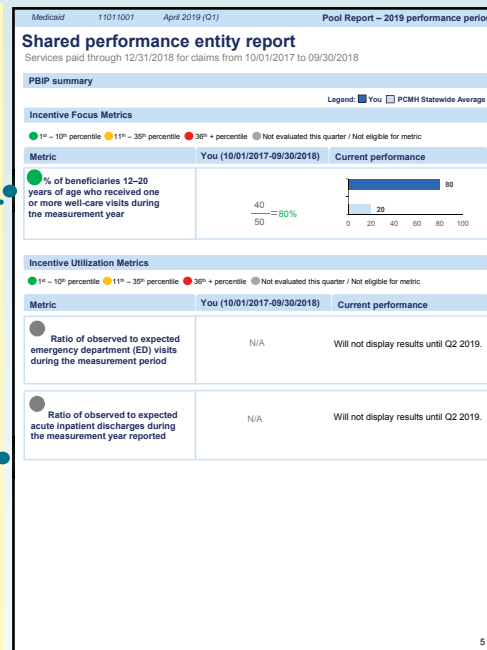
Medicaid 11011001 April 2019 (Q1) Pool Report – 2019 performance perio

Shared performance entity report

Services paid through 12/31/2018 for claims from 10/01/2017 to 09/30/2018

PBIP summary

Legend: You PCMH Statewide Average

Incentive Focus Metrics

1st – 10th percentile 11th – 35th percentile 36th + percentile Not evaluated this quarter / Not eligible for metric

| Metric | You (10/01/2017-09/30/2018) | Current performance |
|---|---|---|
| % of beneficiaries 12–20 years of age who received one or more well-care visits during the measurement year | $\frac{40}{50}$ = 80% | 80, 20; 0 20 40 60 80 100 |

Incentive Utilization Metrics

1st – 10th percentile 11th – 35th percentile 36th + percentile Not evaluated this quarter / Not eligible for metric

| Metric | You (10/01/2017-09/30/2018) | Current performance |
|---|---|---|
| Ratio of observed to expected emergency department (ED) visits during the measurement period | N/A | Will not display results until Q2 2019. |
| Ratio of observed to expected acute inpatient discharges during the measurement year reported | N/A | Will not display results until Q2 2019. |

5